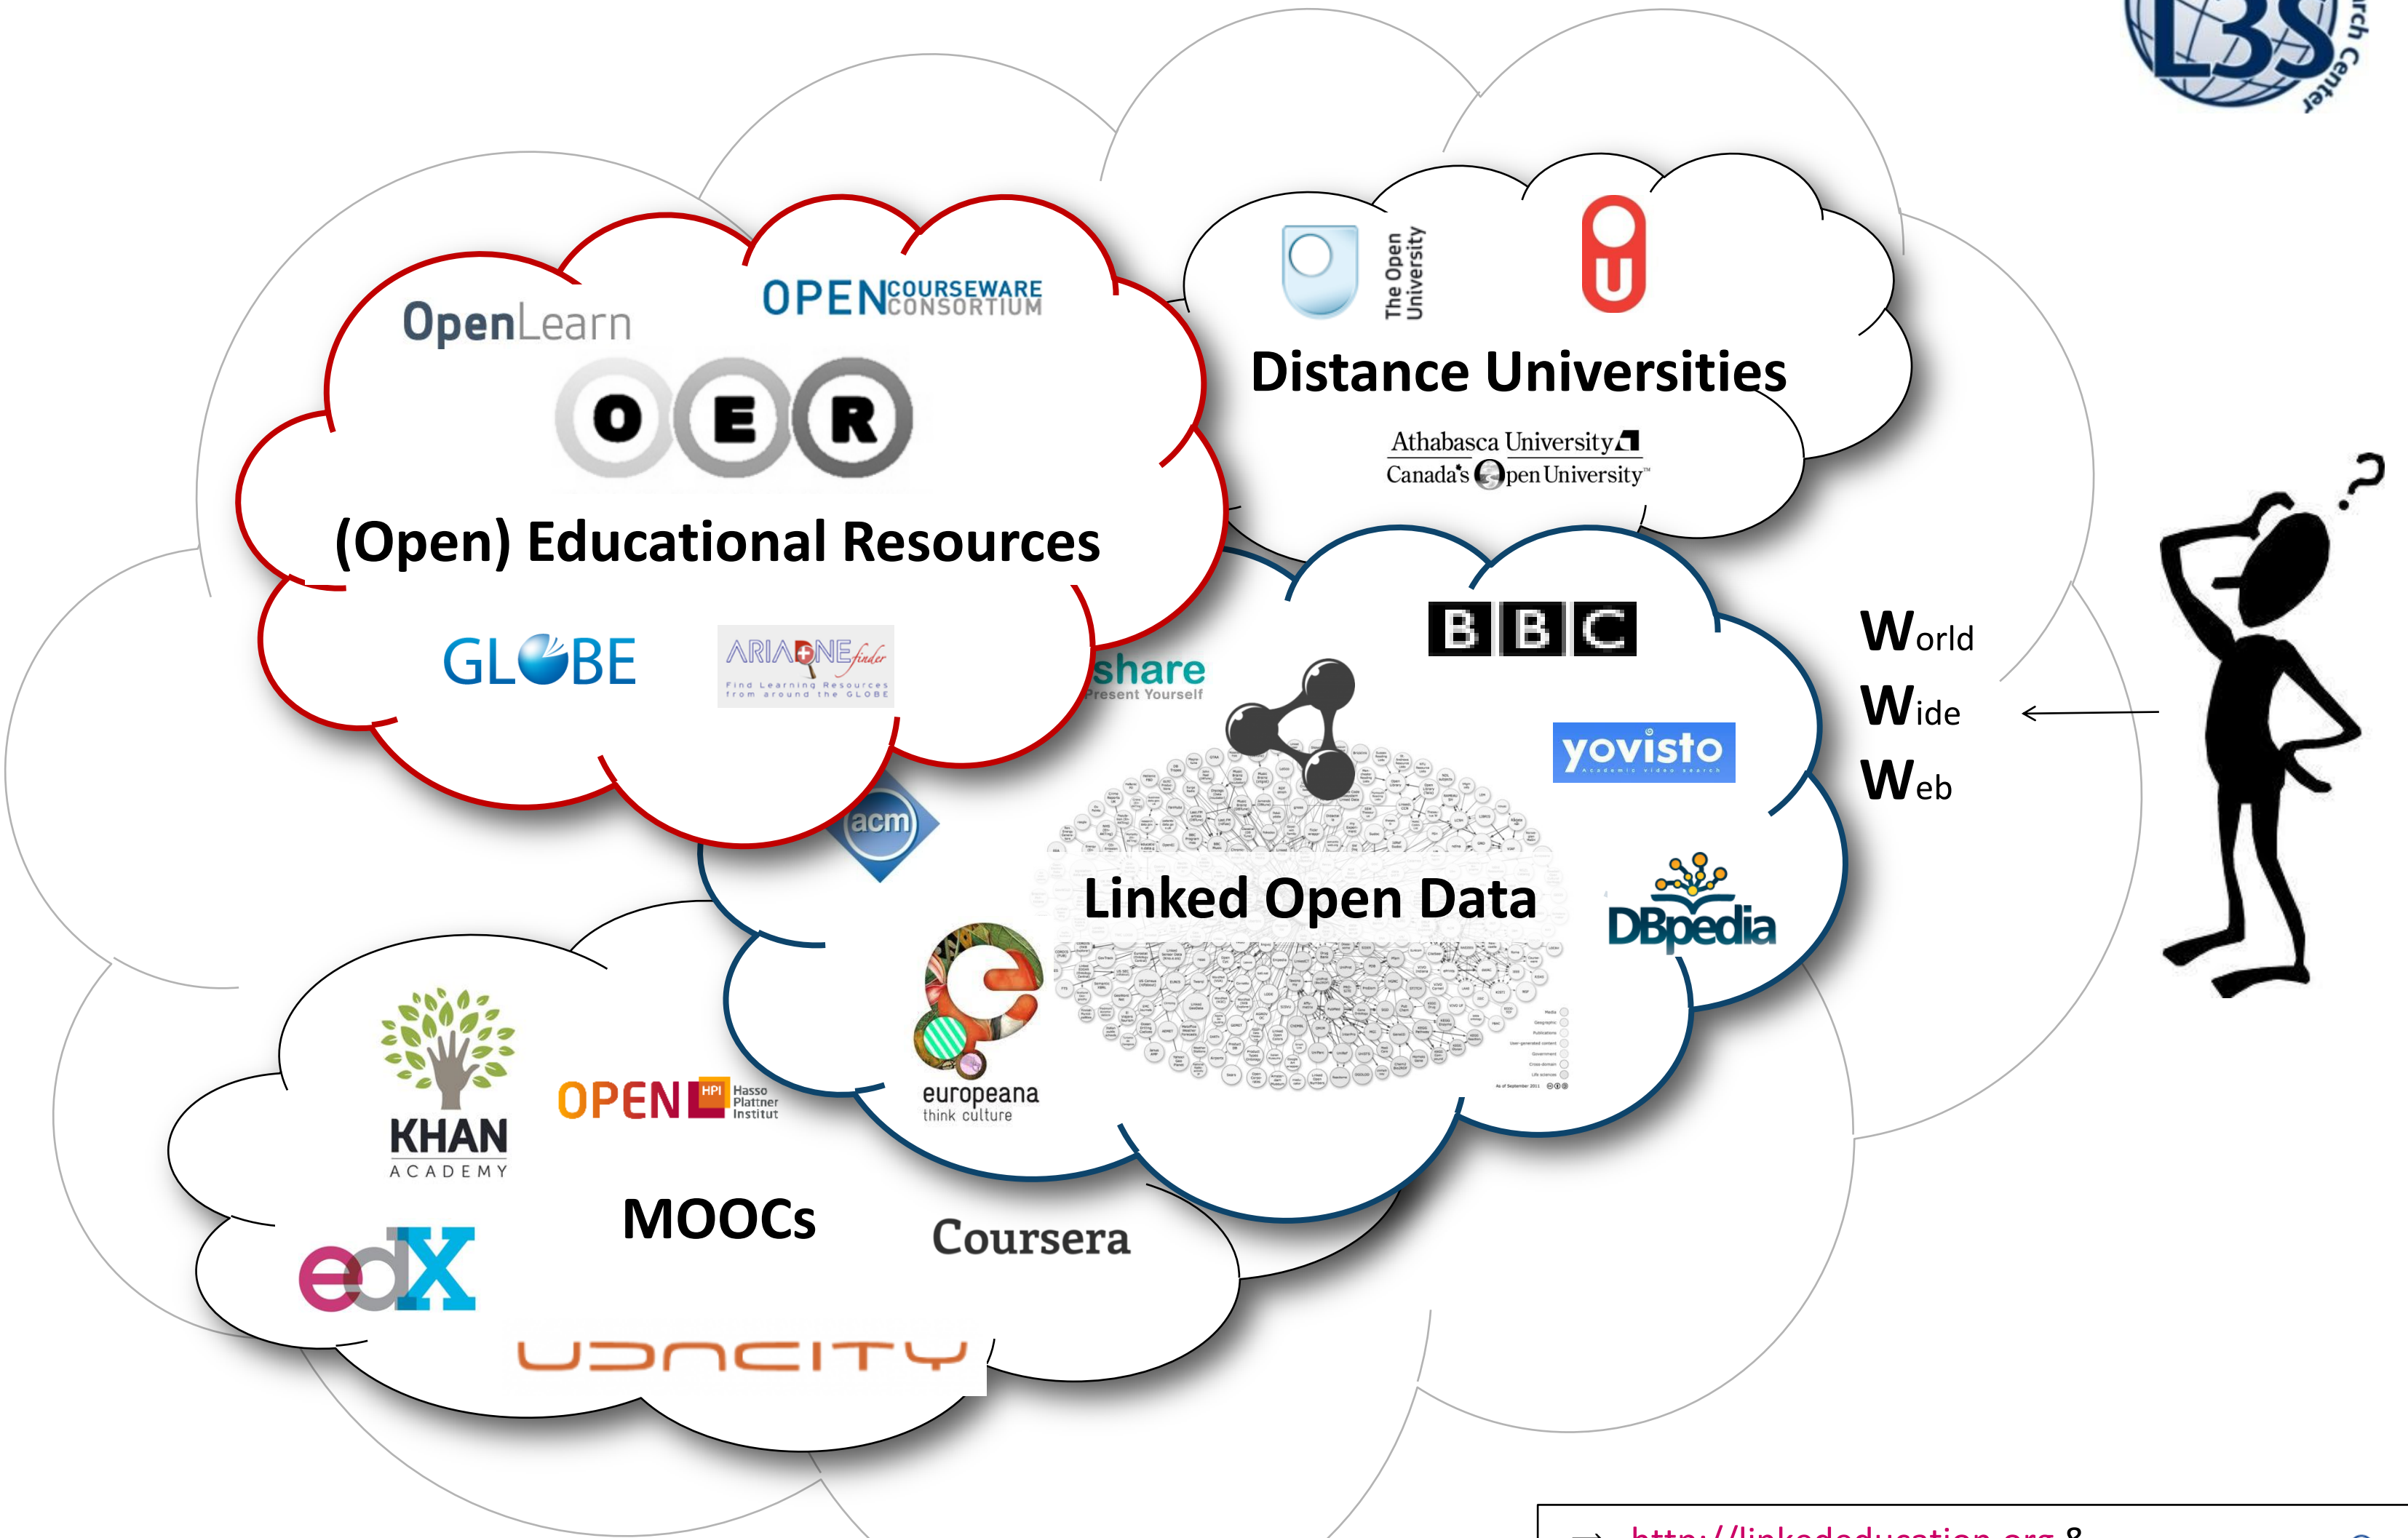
L3S rch Center

OpenLearn

OPENCOURSEWARE CONSORTIUM

O E R

(Open) Educational Resources

GLOBE

ARIADNE finder
Find Learning Resources from around the GLOBE

The Open University

Distance Universities

Athabasca University
Canada's Open University

share
Present Yourself

BBC

yovisto

World
Wide
Web

acm

Linked Open Data

DBpedia

europeana
think culture

KHAN ACADEMY

OPEN HPI Hasso Plattner Institut

MOOCs

Coursera

edX

UDACITY

→ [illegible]